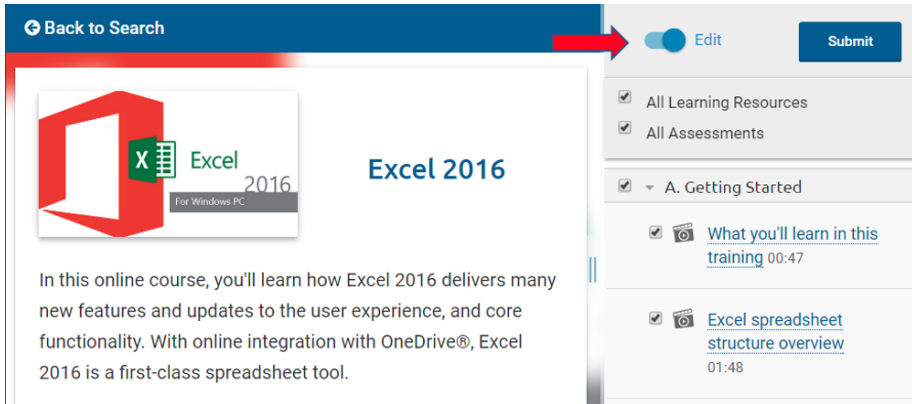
Back to Search

Excel 2016

For Windows PC

Excel 2016

In this online course, you'll learn how Excel 2016 delivers many new features and updates to the user experience, and core functionality. With online integration with OneDrive®, Excel 2016 is a first-class spreadsheet tool.

Edit

Submit

All Learning Resources

All Assessments

A. Getting Started

What you'll learn in this training 00:47

Excel spreadsheet structure overview 01:48